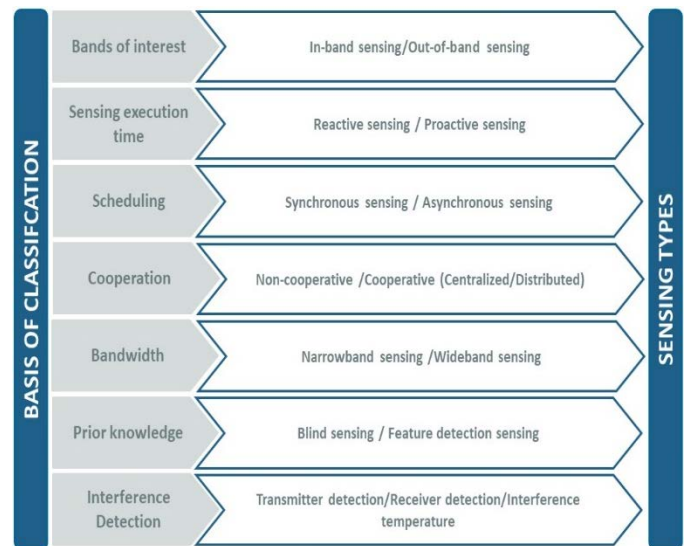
BASIS OF CLASSIFCATION

| Bands of interest | In-band sensing/Out-of-band sensing |
|---|---|
| Sensing execution time | Reactive sensing / Proactive sensing |
| Scheduling | Synchronous sensing / Asynchronous sensing |
| Cooperation | Non-cooperative /Cooperative (Centralized/Distributed) |
| Bandwidth | Narrowband sensing /Wideband sensing |
| Prior knowledge | Blind sensing / Feature detection sensing |
| Interference Detection | Transmitter detection/Receiver detection/Interference temperature |

SENSING TYPES